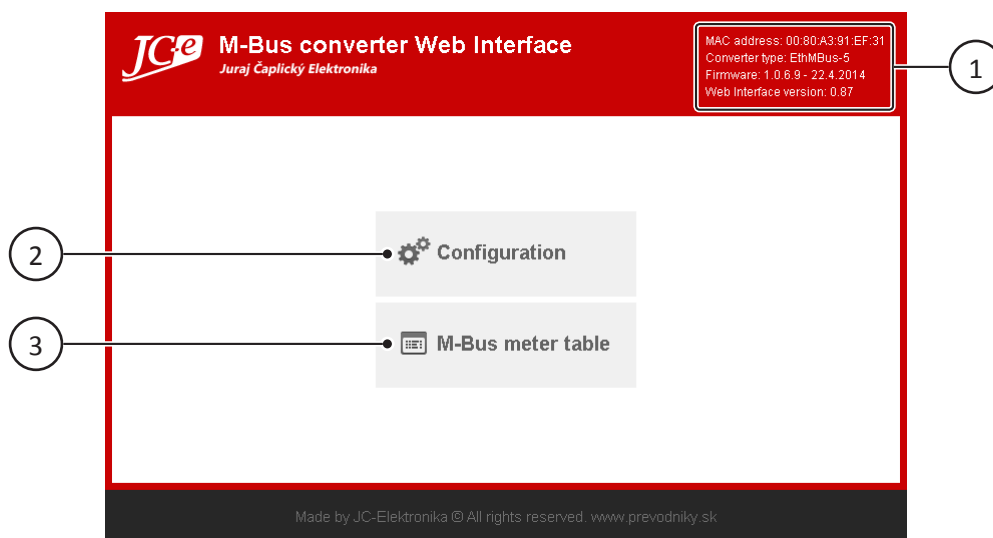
JC·e

M-Bus converter Web Interface
Juraj Čaplický Elektronika

MAC address: 00:80:A3:91:EF:31
Converter type: EthMBus-5
Firmware: 1.0.6.9 - 22.4.2014
Web Interface version: 0.87

1

2

Configuration

3

M-Bus meter table

Made by JC-Elektronika © All rights reserved. www.prevodniky.sk